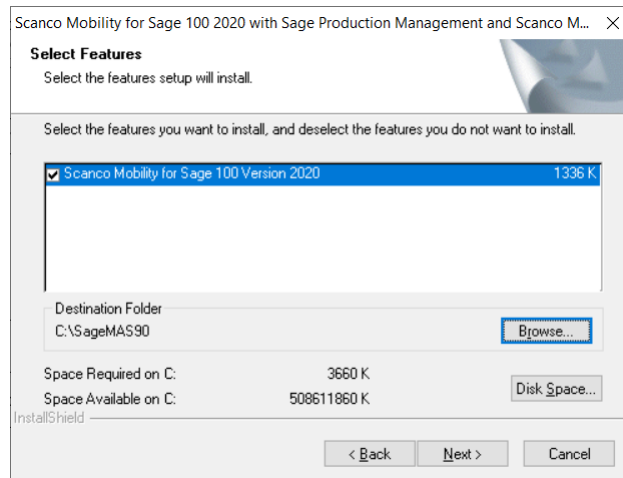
Scanco Mobility for Sage 100 2020 with Sage Production Management and Scanco M... ✕

Select Features

Select the features setup will install.

Select the features you want to install, and deselect the features you do not want to install.

☑ Scanco Mobility for Sage 100 Version 2020 1336 K

Destination Folder

C:\SageMAS90

Browse...

Space Required on C: 3660 K

Space Available on C: 508611860 K

Disk Space...

InstallShield

< Back

Next >

Cancel